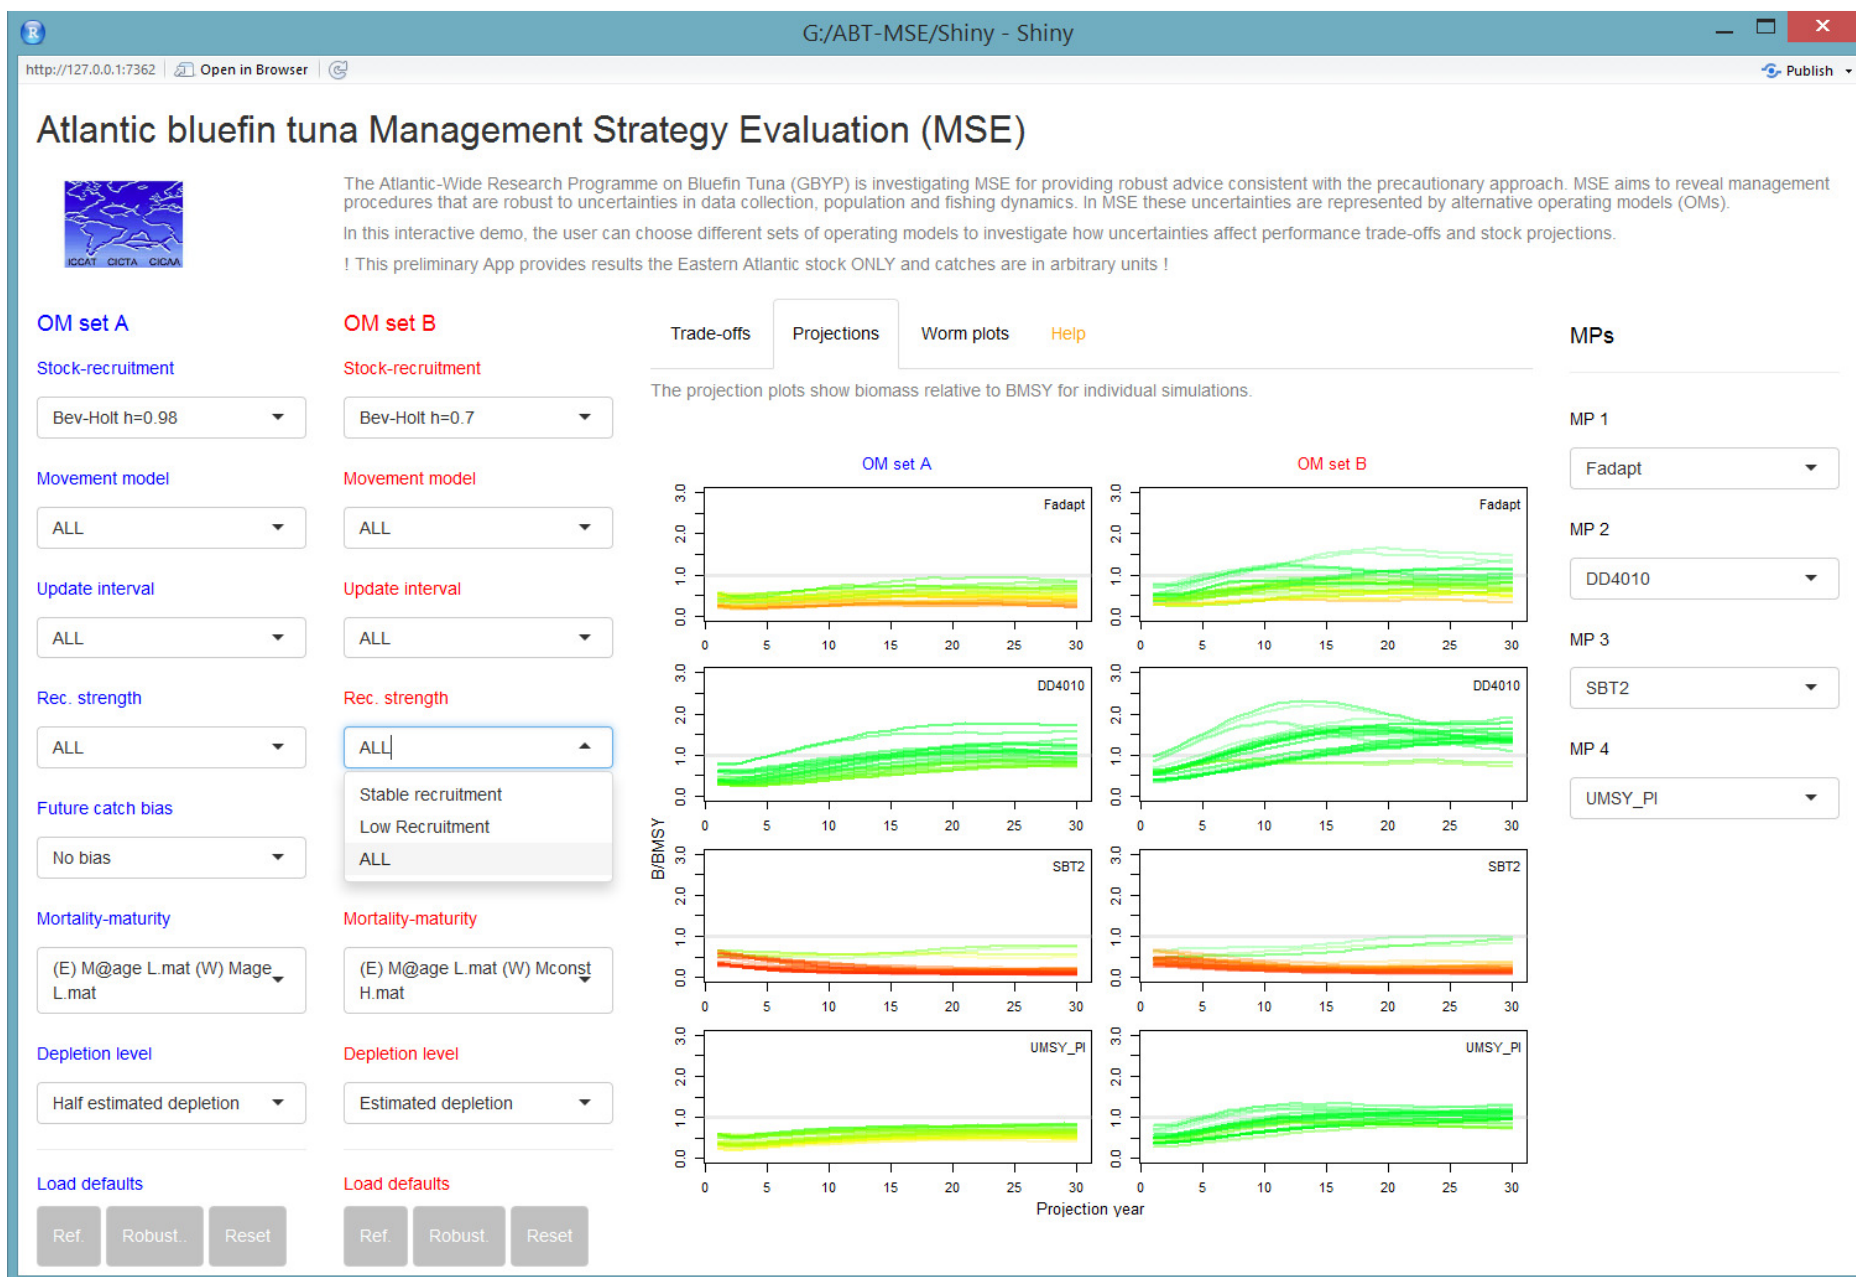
G:/ABT-MSE/Shiny - Shiny

http://127.0.0.1:7362 Open in Browser

Publish

Atlantic bluefin tuna Management Strategy Evaluation (MSE)

ICCAT CICTA CICAA

The Atlantic-Wide Research Programme on Bluefin Tuna (GBYP) is investigating MSE for providing robust advice consistent with the precautionary approach. MSE aims to reveal management procedures that are robust to uncertainties in data collection, population and fishing dynamics. In MSE these uncertainties are represented by alternative operating models (OMs).

In this interactive demo, the user can choose different sets of operating models to investigate how uncertainties affect performance trade-offs and stock projections.

! This preliminary App provides results the Eastern Atlantic stock ONLY and catches are in arbitrary units !

OM set A

Stock-recruitment

Bev-Holt h=0.98

Movement model

ALL

Update interval

ALL

Rec. strength

ALL

Future catch bias

No bias

Mortality-maturity

(E) M@age L.mat (W) Mage L.mat

Depletion level

Half estimated depletion

Load defaults

Ref. Robust.. Reset

OM set B

Stock-recruitment

Bev-Holt h=0.7

Movement model

ALL

Update interval

ALL

Rec. strength

ALL

Stable recruitment
Low Recruitment
ALL

Mortality-maturity

(E) M@age L.mat (W) Mconst H.mat

Depletion level

Estimated depletion

Load defaults

Ref. Robust. Reset

Trade-offs Projections Worm plots Help

The projection plots show biomass relative to BMSY for individual simulations.

OM set A

OM set B

Fadapt

DD4010

SBT2

UMSY_PI

B/BMSY

0.0 1.0 2.0 3.0

0 5 10 15 20 25 30

Projection year

MPs

MP 1

Fadapt

MP 2

DD4010

MP 3

SBT2

MP 4

UMSY_PI